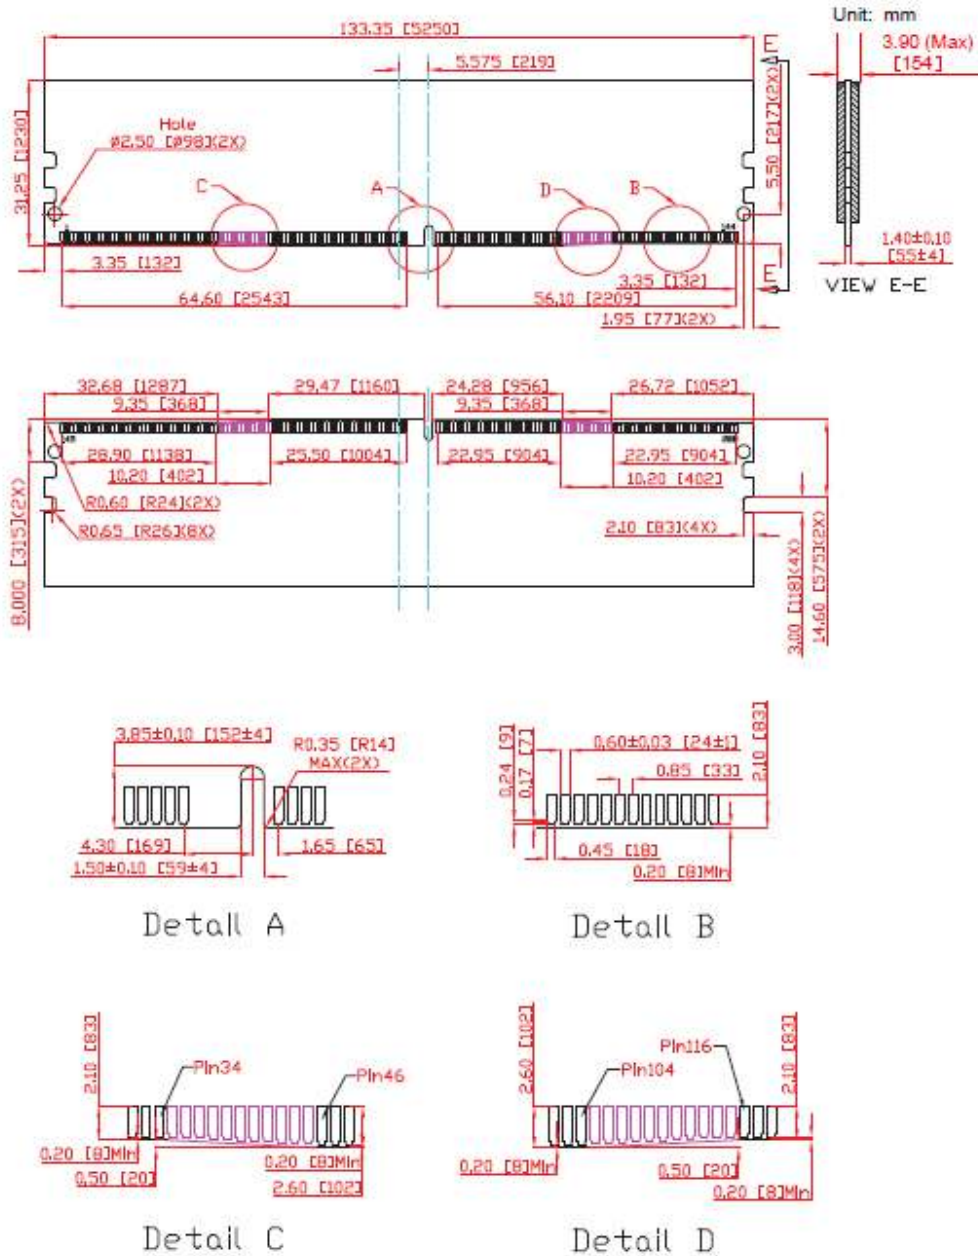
Unit: mm

133.35 [5250]

5.575 [219]

E

3.90 (Max) [154]

31.25 [1230]

Hole ø2.50 [ø98](2X)

C

A

D

B

5.50 [217](2X)

1.40±0.10 [55±4]

VIEW E-E

3.35 [132]

E

64.60 [2543]

3.35 [132]

56.10 [2209]

1.95 [77](2X)

32.68 [1287]

9.35 [368]

29.47 [1160]

24.28 [956]

9.35 [368]

26.72 [1052]

28.90 [1138]

10.20 [402]

25.50 [1004]

22.95 [904]

22.95 [904]

10.20 [402]

R0.60 [R24](2X)

R0.65 [R26](8X)

2.10 [83](4X)

8.000 [315](2X)

3.00 [118](4X)

14.60 [575](2X)

3.85±0.10 [152±4]

R0.35 [R14] MAX(2X)

4.30 [169]

1.65 [65]

1.50±0.10 [59±4]

Detail A

0.24 [9]

0.17 [7]

0.60±0.03 [24±1]

0.85 [33]

2.10 [83]

0.45 [18]

0.20 [8]Min

Detail B

2.10 [83]

Pin34

Pin46

0.20 [8]Min

0.50 [20]

0.20 [8]Min

2.60 [102]

Detail C

2.60 [102]

Pin116

Pin104

2.10 [83]

0.20 [8]Min

0.50 [20]

0.20 [8]Min

Detail D